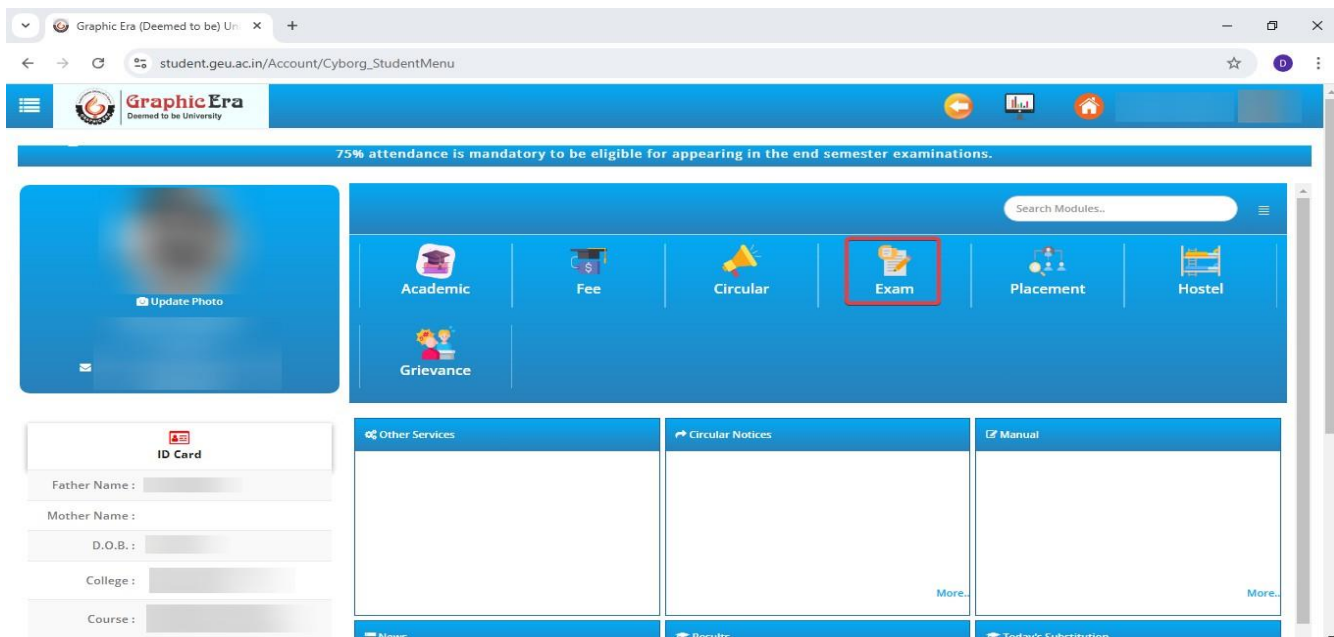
Graphic Era (Deemed to be) Un ×

student.geu.ac.in/Account/Cyborg_StudentMenu

D

Graphic Era
Deemed to be University

75% attendance is mandatory to be eligible for appearing in the end semester examinations.

Update Photo

Search Modules..

Academic

Fee

Circular

Exam

Placement

Hostel

Grievance

ID Card

Father Name :

Mother Name :

D.O.B. :

College :

Course :

Other Services

Circular Notices

Manual

More..

More..

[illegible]

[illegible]

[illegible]